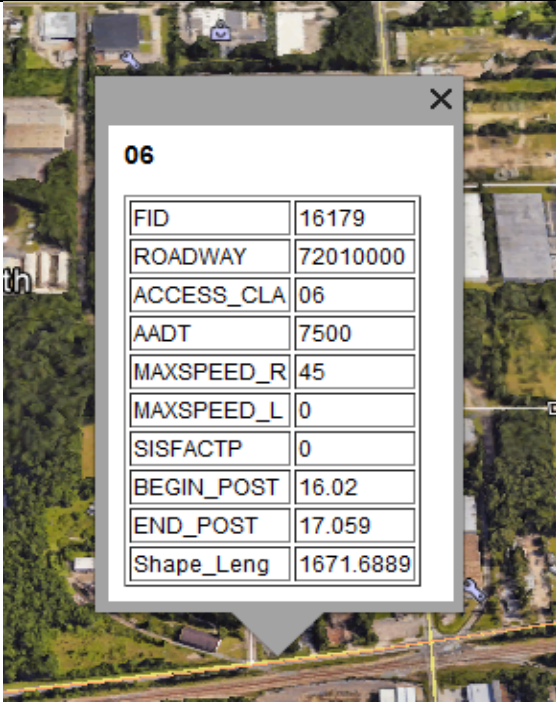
×

06

| FID | 16179 |
|---|---|
| ROADWAY | 72010000 |
| ACCESS_CLA | 06 |
| AADT | 7500 |
| MAXSPEED_R | 45 |
| MAXSPEED_L | 0 |
| SISFACTP | 0 |
| BEGIN_POST | 16.02 |
| END_POST | 17.059 |
| Shape_Leng | 1671.6889 |

th